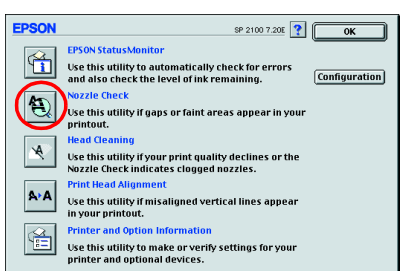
EPSON

SP 2100 7.20E

?

OK

EPSON StatusMonitor

Use this utility to automatically check for errors and also check the level of ink remaining.

Configuration

Nozzle Check

Use this utility if gaps or faint areas appear in your printout.

Head Cleaning

Use this utility if your print quality declines or the Nozzle Check indicates clogged nozzles.

A·A

Print Head Alignment

Use this utility if misaligned vertical lines appear in your printout.

Printer and Option Information

Use this utility to make or verify settings for your printer and optional devices.